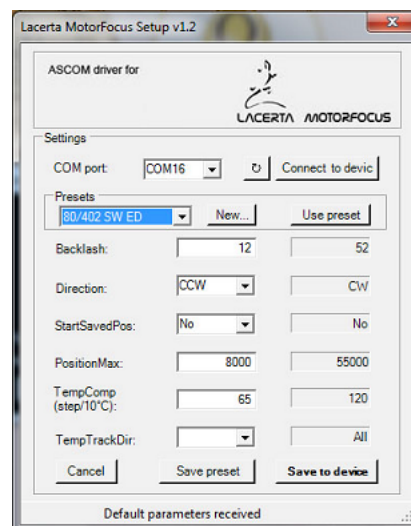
Lacerta MotorFocus Setup v1.2

ASCOM driver for

LACERTA MOTORFOCUS

Settings

COM port: COM16 Connect to devic

Presets
80/402 SW ED New... Use preset

Backlash: 12 52

Direction: CCW CW

StartSavedPos: No No

PositionMax: 8000 55000

TempComp (step/10°C): 65 120

TempTrackDir: All

Cancel Save preset Save to device

Default parameters received